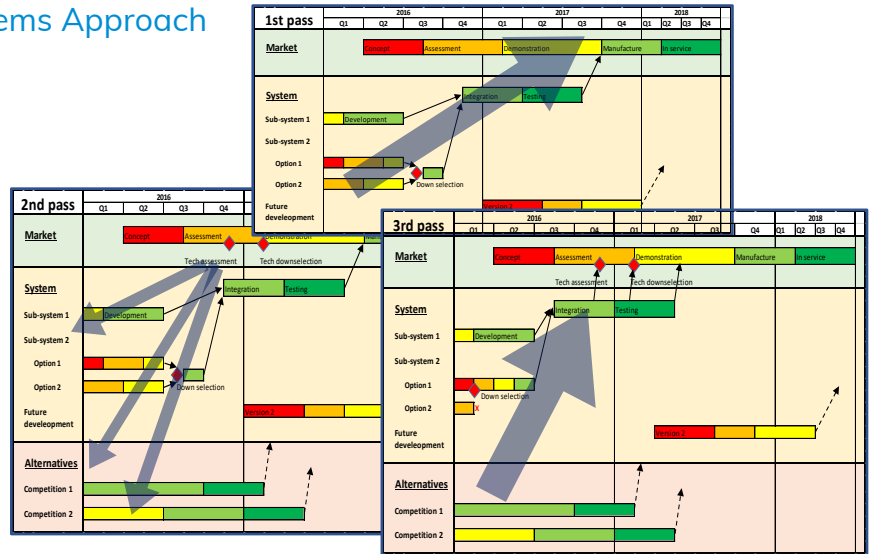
ems Approach

1st pass

| | 2016 | | | | 2017 | | | | 2018 | | | |
|---|---|---|---|---|---|---|---|---|---|---|---|---|
| | Q1 | Q2 | Q3 | Q4 | Q1 | Q2 | Q3 | Q4 | Q1 | Q2 | Q3 | Q4 |

Market
Concept Assessment Demonstration Manufacture In service

System
Integration Testing
Sub-system 1 Development
Sub-system 2
Option 1
Option 2 Down selection
Future develeopment Version 2

2nd pass

| | 2016 | | | |
|---|---|---|---|---|
| | Q1 | Q2 | Q3 | Q4 |

Market
Concept Assessment Demonstration
Tech assessment Tech downselection

System
Integration Testing
Sub-system 1 Development
Sub-system 2
Option 1
Option 2 Down selection
Future develeopment Version 2

Alternatives
Competition 1
Competition 2

3rd pass

| | 2016 | | | | 2017 | | | | 2018 | | | |
|---|---|---|---|---|---|---|---|---|---|---|---|---|
| | Q1 | Q2 | Q3 | Q4 | Q1 | Q2 | Q3 | Q4 | Q1 | Q2 | Q3 | Q4 |

Market
Concept Assessment Demonstration Manufacture In service
Tech assessment Tech downselection

System
Integration Testing
Sub-system 1 Development
Sub-system 2
Option 1
Down selection
Option 2 X
Future develeopment Version 2

Alternatives
Competition 1
Competition 2